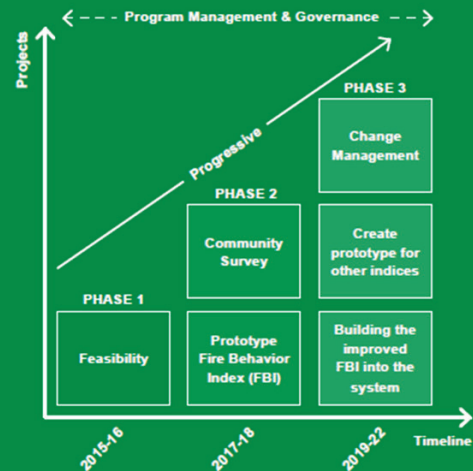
Program Management & Governance

Projects

Progressive

PHASE 3

Change Management

PHASE 2

Community Survey

Create prototype for other indices

PHASE 1

Feasibility

Prototype Fire Behavior Index (FBI)

Building the improved FBI into the system

2015-16

2017-18

2019-22

Timeline